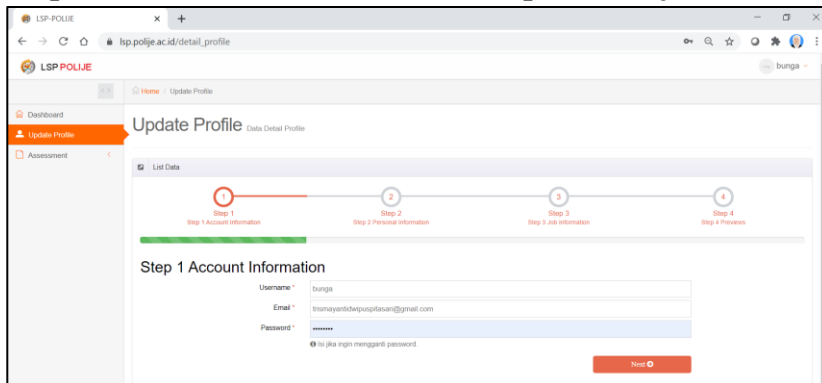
LSP-POLIJE
×
+
lsp.polije.ac.id/detail_profile
LSP POLIJE
bunga
Home / Update Profile
Dashboard
Update Profile
Assessment
Update Profile Data Detail Profile
List Data
1
Step 1
Step 1 Account Information
2
Step 2
Step 2 Personal Information
3
Step 3
Step 3 Job Information
4
Step 4
Step 4 Previews
Step 1 Account Information
Username *
bunga
Email *
tnsmayantidwipuspitasari@gmail.com
Password *
••••••••
Isi jika ingin mengganti password.
Next